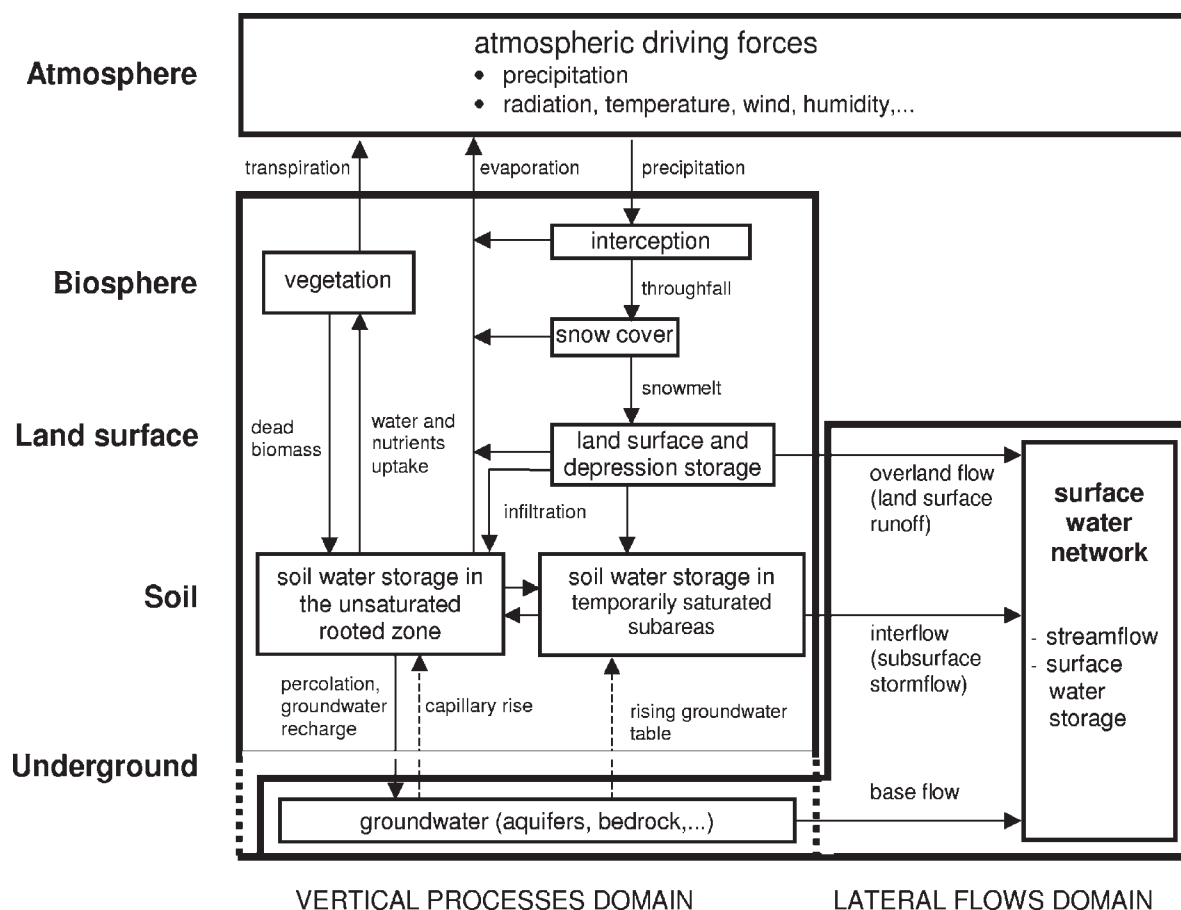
Atmosphere

atmospheric driving forces
• precipitation
• radiation, temperature, wind, humidity,...

transpiration

evaporation

precipitation

Biosphere

interception

vegetation

throughfall

snow cover

snowmelt

Land surface

dead biomass

water and nutrients uptake

land surface and depression storage

overland flow (land surface runoff)

surface water network

infiltration

Soil

soil water storage in the unsaturated rooted zone

soil water storage in temporarily saturated subareas

interflow (subsurface stormflow)

- streamflow
- surface water storage

percolation, groundwater recharge

capillary rise

rising groundwater table

Underground

base flow

groundwater (aquifers, bedrock,...)

VERTICAL PROCESSES DOMAIN

LATERAL FLOWS DOMAIN